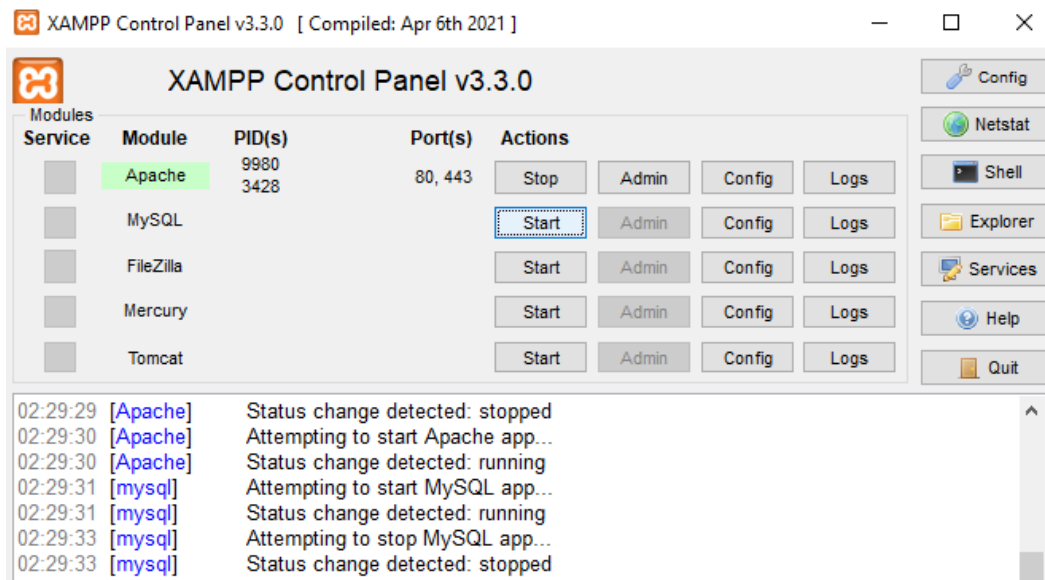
XAMPP Control Panel v3.3.0 [ Compiled: Apr 6th 2021 ]

XAMPP Control Panel v3.3.0

Config
Netstat
Shell
Explorer
Services
Help
Quit

Modules

| Service | Module | PID(s) | Port(s) | Actions | | | |
|---|---|---|---|---|---|---|---|
| | Apache | 9980 3428 | 80, 443 | Stop | Admin | Config | Logs |
| | MySQL | | | Start | Admin | Config | Logs |
| | FileZilla | | | Start | Admin | Config | Logs |
| | Mercury | | | Start | Admin | Config | Logs |
| | Tomcat | | | Start | Admin | Config | Logs |

02:29:29 [Apache] Status change detected: stopped
02:29:30 [Apache] Attempting to start Apache app...
02:29:30 [Apache] Status change detected: running
02:29:31 [mysql] Attempting to start MySQL app...
02:29:31 [mysql] Status change detected: running
02:29:33 [mysql] Attempting to stop MySQL app...
02:29:33 [mysql] Status change detected: stopped